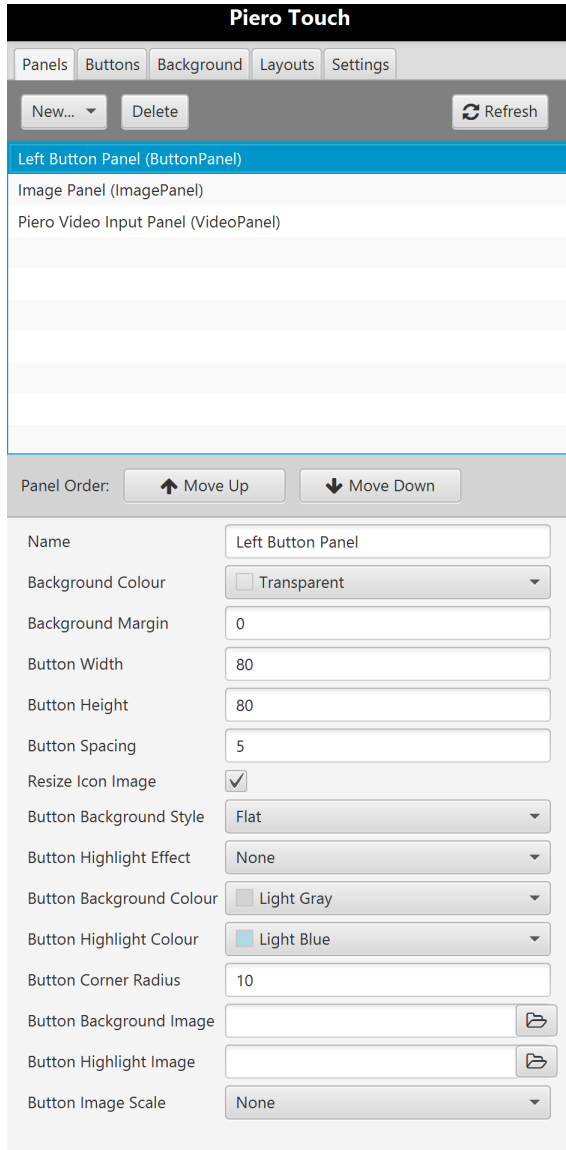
Piero Touch

Panels | Buttons | Background | Layouts | Settings

New... | Delete | Refresh

Left Button Panel (ButtonPanel)
Image Panel (ImagePanel)
Piero Video Input Panel (VideoPanel)

Panel Order: Move Up | Move Down

| | |
|---|---|
| Name | Left Button Panel |
| Background Colour | Transparent |
| Background Margin | 0 |
| Button Width | 80 |
| Button Height | 80 |
| Button Spacing | 5 |
| Resize Icon Image | ✓ |
| Button Background Style | Flat |
| Button Highlight Effect | None |
| Button Background Colour | Light Gray |
| Button Highlight Colour | Light Blue |
| Button Corner Radius | 10 |
| Button Background Image | |
| Button Highlight Image | |
| Button Image Scale | None |